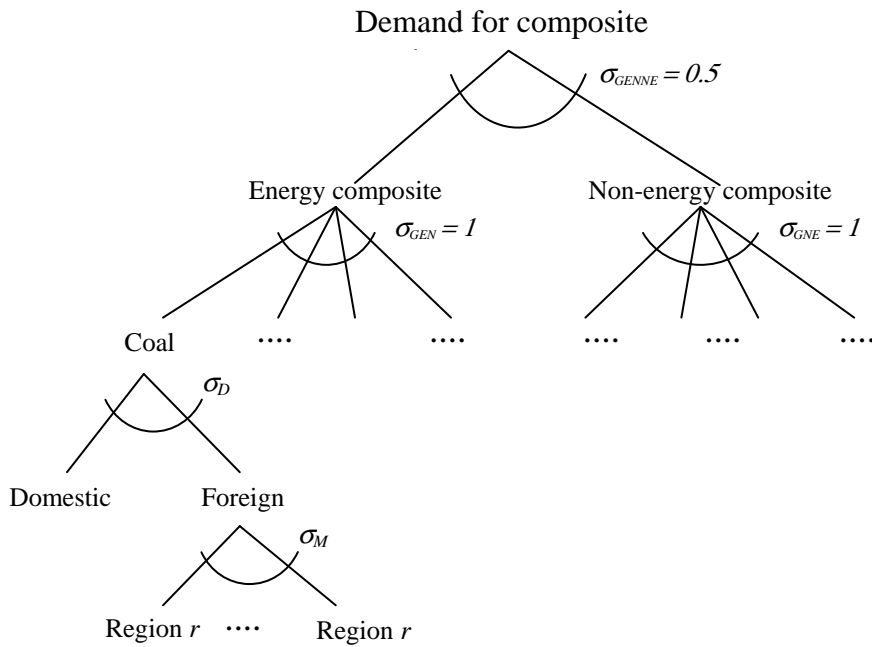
Demand for composite

$\sigma_{GENNE} = 0.5$

Energy composite

Non-energy composite

$\sigma_{GEN} = 1$

$\sigma_{GNE} = 1$

Coal ···· ···· ···· ···· ····

$\sigma_D$

Domestic Foreign

$\sigma_M$

Region $r$ ···· Region $r$